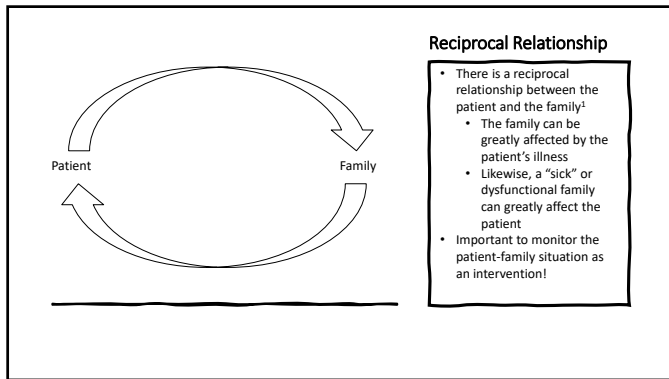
Patient

Family

Reciprocal Relationship

• There is a reciprocal relationship between the patient and the family$^1$
  • The family can be greatly affected by the patient's illness
  • Likewise, a "sick" or dysfunctional family can greatly affect the patient
• Important to monitor the patient-family situation as an intervention!